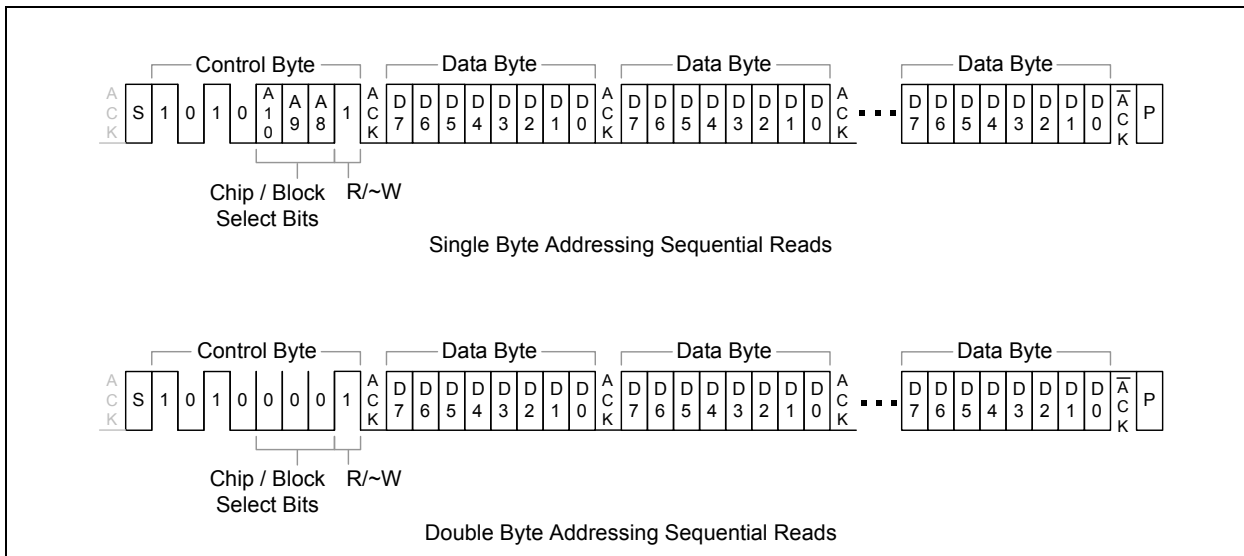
Control Byte
Data Byte
Data Byte
Data Byte

ACK S 1 0 1 0 A10 A9 A8 1 ACK D7 D6 D5 D4 D3 D2 D1 D0 ACK D7 D6 D5 D4 D3 D2 D1 D0 ACK ... D7 D6 D5 D4 D3 D2 D1 D0 $\overline{A}$CK P

Chip / Block Select Bits
R/~W

Single Byte Addressing Sequential Reads

Control Byte
Data Byte
Data Byte
Data Byte

ACK S 1 0 1 0 0 0 0 1 ACK D7 D6 D5 D4 D3 D2 D1 D0 ACK D7 D6 D5 D4 D3 D2 D1 D0 ACK ... D7 D6 D5 D4 D3 D2 D1 D0 $\overline{A}$CK P

Chip / Block Select Bits
R/~W

Double Byte Addressing Sequential Reads